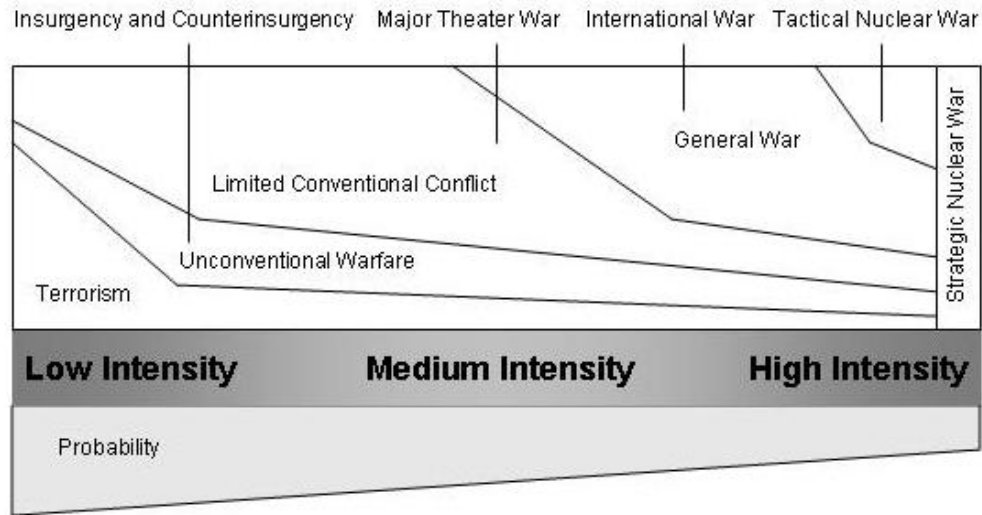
Insurgency and Counterinsurgency Major Theater War International War Tactical Nuclear War

General War

Limited Conventional Conflict

Unconventional Warfare

Terrorism

Strategic Nuclear War

Low Intensity Medium Intensity High Intensity

Probability